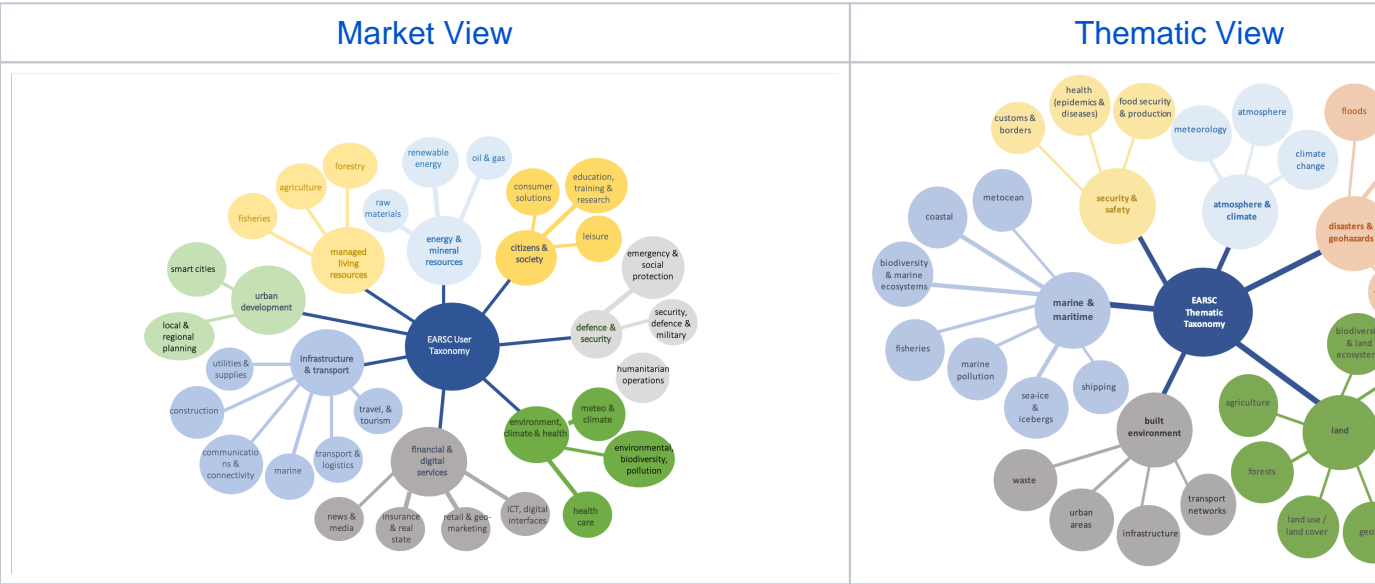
| Market View | Thematic View |
|---|---|

EARSC User Taxonomy

managed living resources
forestry
agriculture
fisheries

energy & mineral resources
renewable energy
oil & gas
raw materials

citizens & society
consumer solutions
education, training & research
leisure

urban development
smart cities
local & regional planning

defence & security
emergency & social protection
security, defence & military
humanitarian operations

infrastructure & transport
utilities & supplies
construction
communications & connectivity
marine
transport & logistics
travel, & tourism

environment, climate & health
meteo & climate
environmental biodiversity, pollution
health care

financial & digital services
news & media
insurance & real state
retail & geo-marketing
ICT, digital interfaces

EARSC Thematic Taxonomy

security & safety
customs & borders
health (epidemics & diseases)
food security & production

atmosphere & climate
meteorology
atmosphere
climate change

disasters & geohazards
floods

marine & maritime
metocean
coastal
biodiversity & marine ecosystems
fisheries
marine pollution
sea-ice & icebergs
shipping

built environment
waste
urban areas
infrastructure
transport networks

land
agriculture
forests
land use / land cover
biodivers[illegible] & land ecosyste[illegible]
geo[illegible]